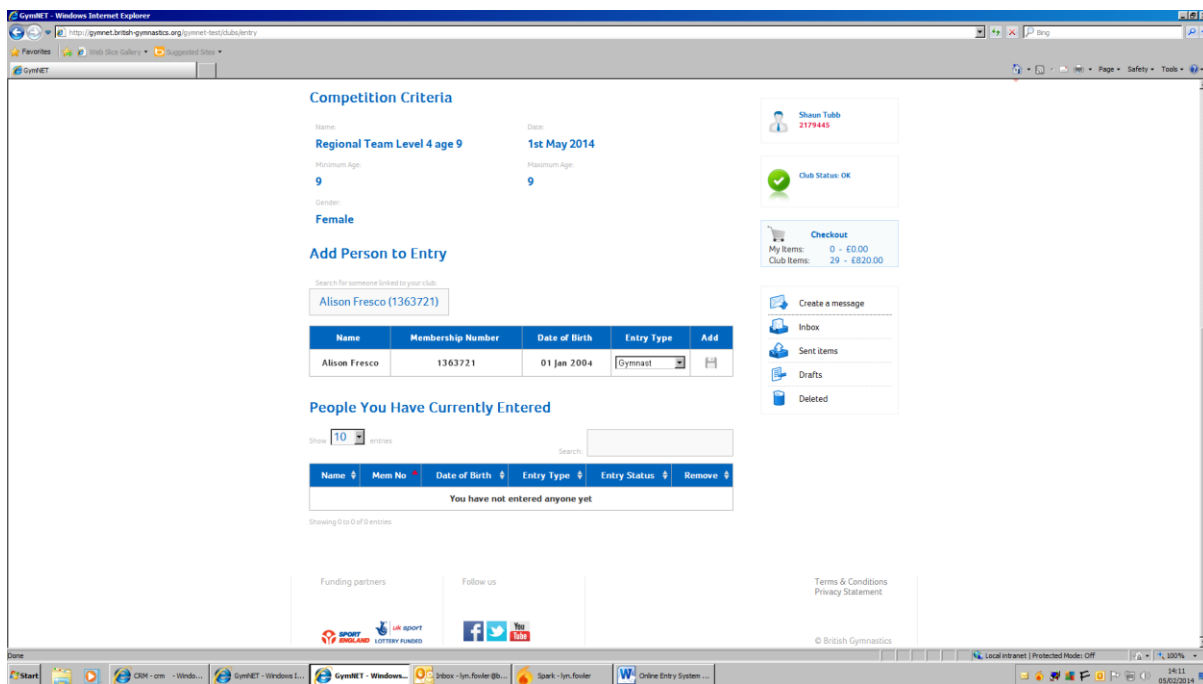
GymNET - Windows Internet Explorer

http://gymnet.british-gymnastics.org/gymnet-test/clubs/entry

Bing

Favorites | Web Slice Gallery | Suggested Sites

GymNET

Page | Safety | Tools

Competition Criteria

Name:
Regional Team Level 4 age 9

Date:
1st May 2014

Minimum Age:
9

Maximum Age:
9

Gender:
Female

Add Person to Entry

Search for someone linked to your club:
Alison Fresco (1363721)

| Name | Membership Number | Date of Birth | Entry Type | Add |
|---|---|---|---|---|
| Alison Fresco | 1363721 | 01 Jan 2004 | Gymnast | |

People You Have Currently Entered

Show 10 entries

Search:

| Name | Mem No | Date of Birth | Entry Type | Entry Status | Remove |
|---|---|---|---|---|---|
| You have not entered anyone yet | | | | | |

Showing 0 to 0 of 0 entries

Shaun Tubb
2179445

Club Status: OK

Checkout
My Items: 0 - £0.00
Club Items: 29 - £820.00

Create a message
Inbox
Sent items
Drafts
Deleted

Funding partners

Sport England
uk sport
LOTTERY FUNDED

Follow us

You Tube

Terms & Conditions
Privacy Statement

© British Gymnastics

Done

Local intranet | Protected Mode: Off

100%

Start

CRM - crm - Windo...

GymNET - Windows I...

GymNET - Windows...

Inbox - lyn.fowler@b...

Spark - lyn.fowler

Online Entry System ...

14:11
05/02/2014